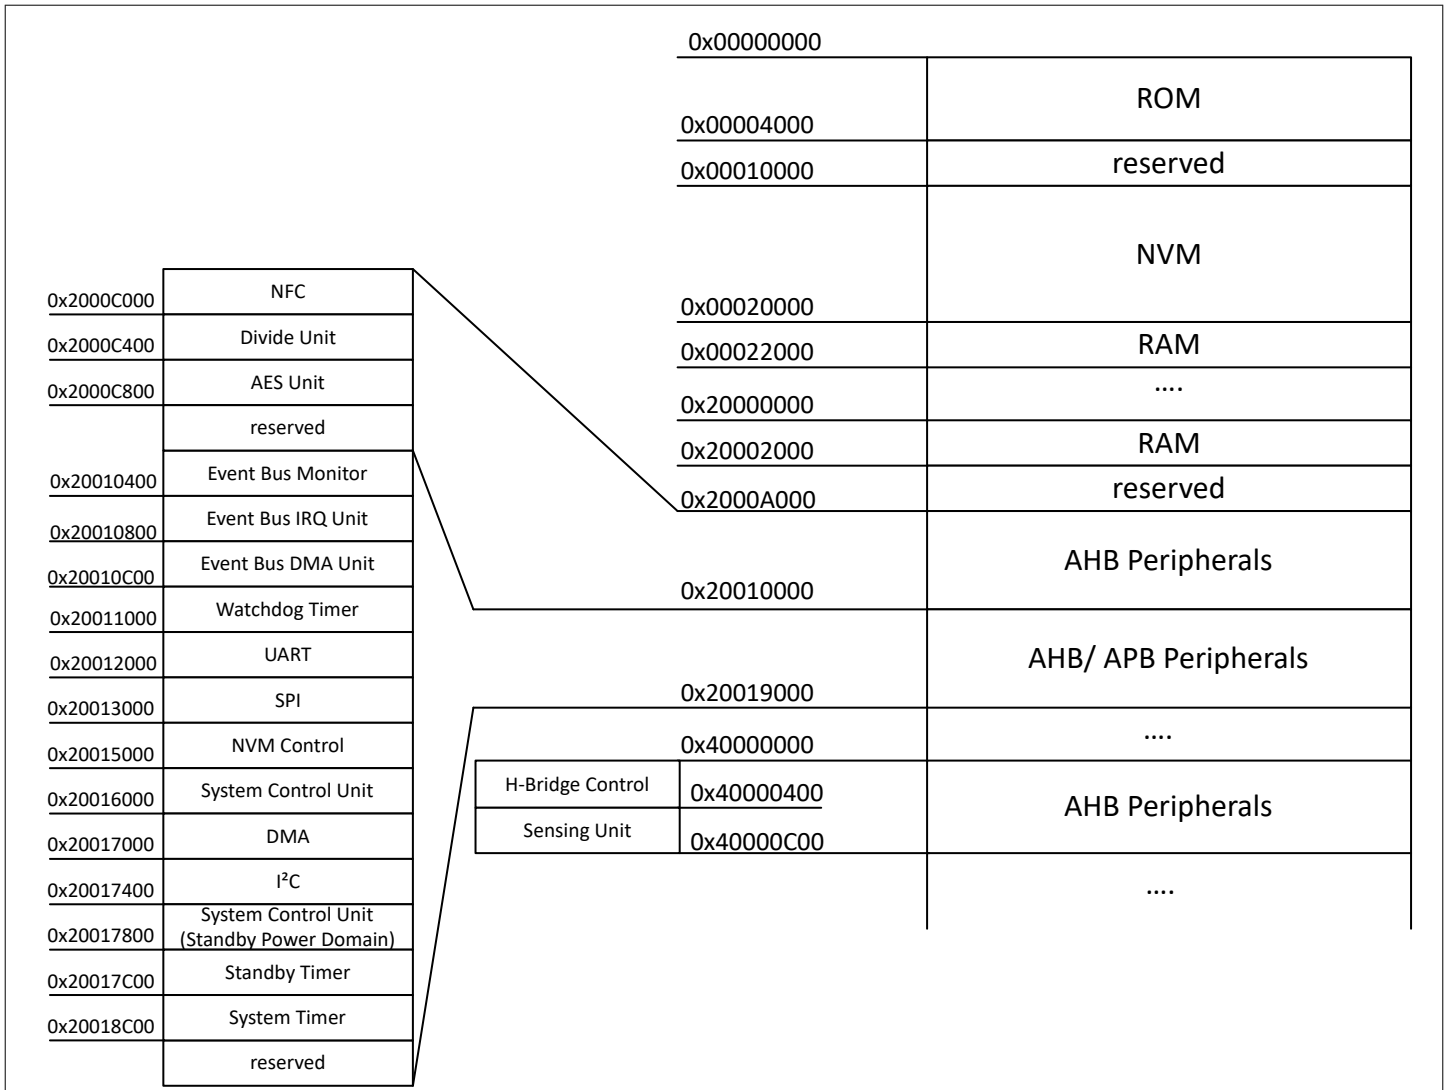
0x00000000

ROM
0x00004000

reserved
0x00010000

NVM
0x00020000

RAM
0x00022000

....
0x20000000

RAM
0x20002000

reserved
0x2000A000

AHB Peripherals
0x20010000

AHB/ APB Peripherals
0x20019000

....
0x40000000

AHB Peripherals

....

| | |
|---|---|
| 0x2000C000 | NFC |
| 0x2000C400 | Divide Unit |
| 0x2000C800 | AES Unit |
| | reserved |
| 0x20010400 | Event Bus Monitor |
| 0x20010800 | Event Bus IRQ Unit |
| 0x20010C00 | Event Bus DMA Unit |
| 0x20011000 | Watchdog Timer |
| 0x20012000 | UART |
| 0x20013000 | SPI |
| 0x20015000 | NVM Control |
| 0x20016000 | System Control Unit |
| 0x20017000 | DMA |
| 0x20017400 | I²C |
| 0x20017800 | System Control Unit (Standby Power Domain) |
| 0x20017C00 | Standby Timer |
| 0x20018C00 | System Timer |
| | reserved |

| | |
|---|---|
| H-Bridge Control | 0x40000400 |
| Sensing Unit | 0x40000C00 |